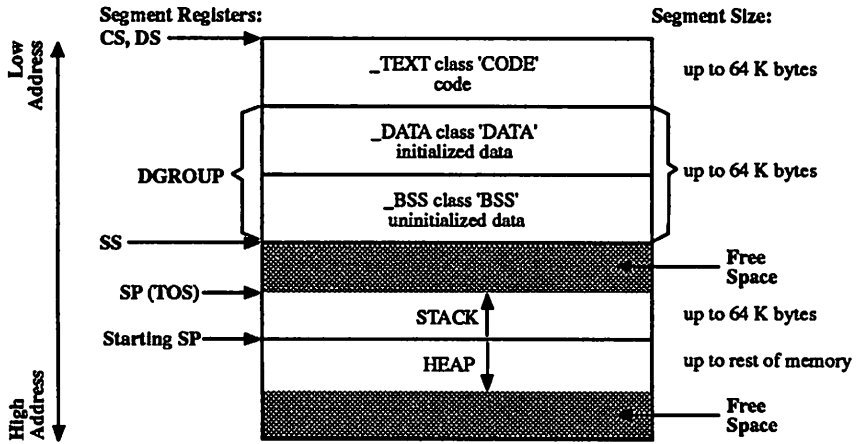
Segment Registers:

Segment Size:

Low Address

CS, DS

_TEXT class 'CODE'
code

up to 64 K bytes

DGROUP

_DATA class 'DATA'
initialized data

up to 64 K bytes

_BSS class 'BSS'
uninitialized data

SS

Free Space

SP (TOS)

STACK

up to 64 K bytes

Starting SP

HEAP

up to rest of memory

Free Space

High Address